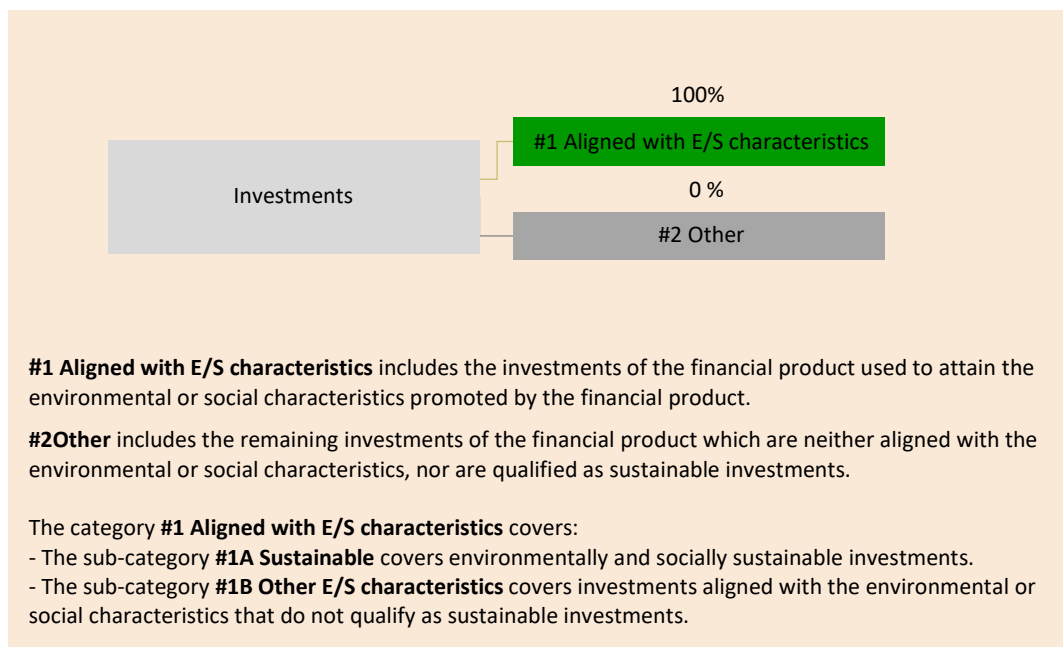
Investments

100%

#1 Aligned with E/S characteristics

0 %

#2 Other

**#1 Aligned with E/S characteristics** includes the investments of the financial product used to attain the environmental or social characteristics promoted by the financial product.

**#2Other** includes the remaining investments of the financial product which are neither aligned with the environmental or social characteristics, nor are qualified as sustainable investments.

The category **#1 Aligned with E/S characteristics** covers:
- The sub-category **#1A Sustainable** covers environmentally and socially sustainable investments.
- The sub-category **#1B Other E/S characteristics** covers investments aligned with the environmental or social characteristics that do not qualify as sustainable investments.